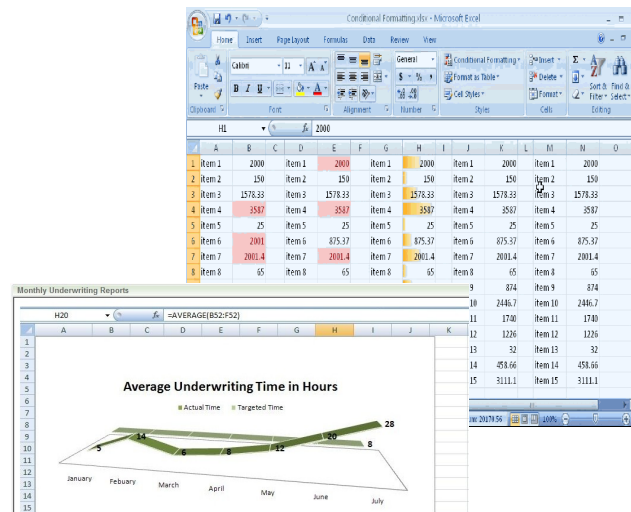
Conditional Formatting.xlsx - Microsoft Excel

Home Insert Page Layout Formulas Data Review View

Paste Calibri 11 A A B I U A General $ % , Conditional Formatting Format as Table Cell Styles Insert Delete Format Σ Sort & Filter Find & Select

Clipboard Font Alignment Number Styles Cells Editing

H1 fx 2000

| | A | B | C | D | E | F | G | H | I | J | K | L | M | N | O |
|---|---|---|---|---|---|---|---|---|---|---|---|---|---|---|---|
| 1 | item 1 | 2000 | | item 1 | 2000 | | item 1 | 2000 | | item 1 | 2000 | | item 1 | 2000 | |
| 2 | item 2 | 150 | | item 2 | 150 | | item 2 | 150 | | item 2 | 150 | | item 2 | 150 | |
| 3 | item 3 | 1578.33 | | item 3 | 1578.33 | | item 3 | 1578.33 | | item 3 | 1578.33 | | item 3 | 1578.33 | |
| 4 | item 4 | 3587 | | item 4 | 3587 | | item 4 | 3587 | | item 4 | 3587 | | item 4 | 3587 | |
| 5 | item 5 | 25 | | item 5 | 25 | | item 5 | 25 | | item 5 | 25 | | item 5 | 25 | |
| 6 | item 6 | 2001 | | item 6 | 875.37 | | item 6 | 875.37 | | item 6 | 875.37 | | item 6 | 875.37 | |
| 7 | item 7 | 2001.4 | | item 7 | 2001.4 | | item 7 | 2001.4 | | item 7 | 2001.4 | | item 7 | 2001.4 | |
| 8 | item 8 | 65 | | item 8 | 65 | | item 8 | 65 | | item 8 | 65 | | item 8 | 65 | |
| 9 | | | | | | | | | | 9 | 874 | | item 9 | 874 | |
| 10 | | | | | | | | | | 10 | 2446.7 | | item 10 | 2446.7 | |
| 11 | | | | | | | | | | 11 | 1740 | | item 11 | 1740 | |
| 12 | | | | | | | | | | 12 | 1226 | | item 12 | 1226 | |
| 13 | | | | | | | | | | 13 | 32 | | item 13 | 32 | |
| 14 | | | | | | | | | | 14 | 458.66 | | item 14 | 458.66 | |
| 15 | | | | | | | | | | 15 | 3111.1 | | item 15 | 3111.1 | |

um: 20170.56 100%

Monthly Underwriting Reports

H20 fx =AVERAGE(B52:F52)

A B C D E F G H I J K

Average Underwriting Time in Hours

Actual Time Targeted Time

5 14 6 8 12 20 28 8

January Febuary March April May June July